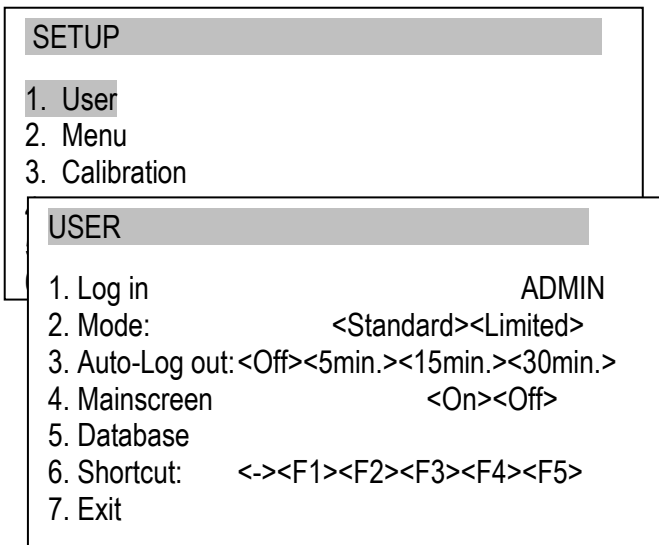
SETUP

1. User
2. Menu
3. Calibration

USER

1. Log in ADMIN
2. Mode: <Standard><Limited>
3. Auto-Log out:<Off><5min.><15min.><30min.>
4. Mainscreen <On><Off>
5. Database
6. Shortcut: <-><F1><F2><F3><F4><F5>
7. Exit